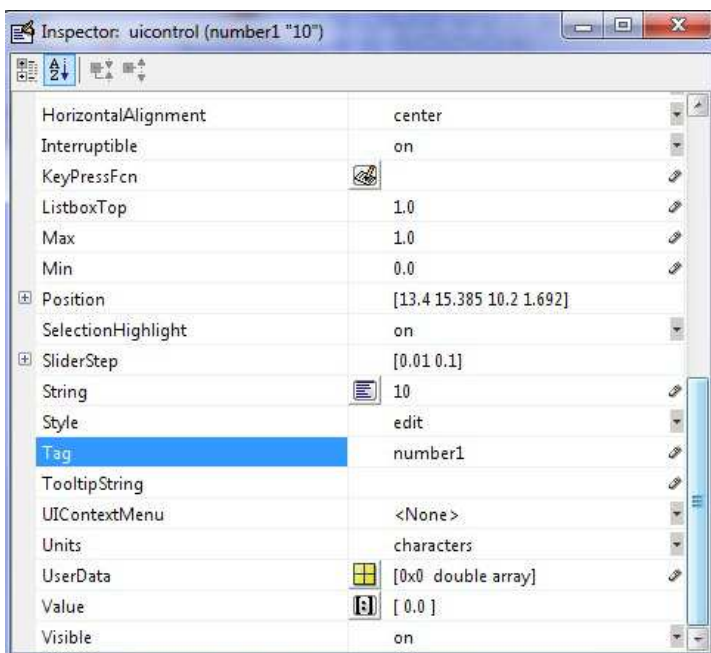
Inspector: uicontrol (number1 "10")

| | |
|---|---|
| HorizontalAlignment | center |
| Interruptible | on |
| KeyPressFcn | |
| ListboxTop | 1.0 |
| Max | 1.0 |
| Min | 0.0 |
| Position | [13.4 15.385 10.2 1.692] |
| SelectionHighlight | on |
| SliderStep | [0.01 0.1] |
| String | 10 |
| Style | edit |
| Tag | number1 |
| TooltipString | |
| UIContextMenu | <None> |
| Units | characters |
| UserData | [0x0 double array] |
| Value | [ 0.0 ] |
| Visible | on |